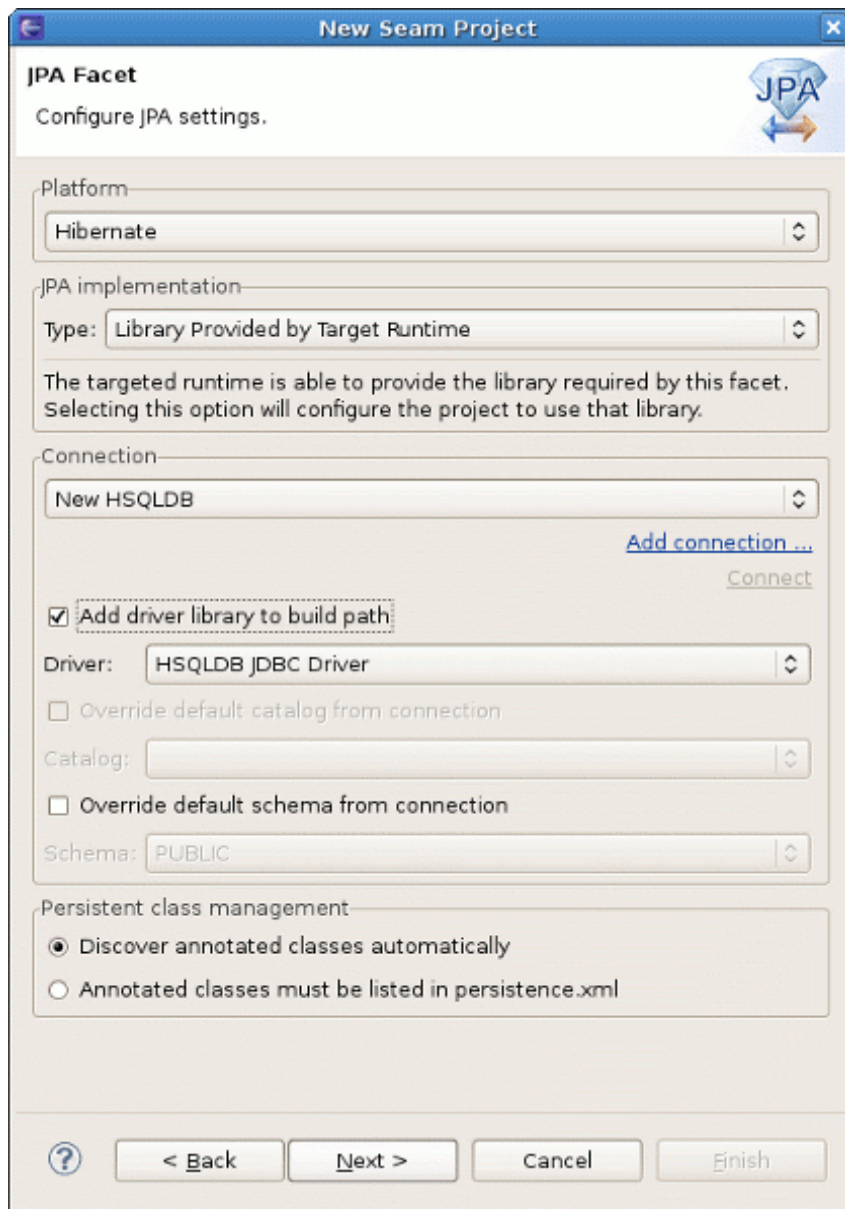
New Seam Project

JPA Facet

Configure JPA settings.

JPA

Platform

Hibernate

JPA implementation

Type: Library Provided by Target Runtime

The targeted runtime is able to provide the library required by this facet. Selecting this option will configure the project to use that library.

Connection

New HSQLDB

Add connection ...

Connect

☑ Add driver library to build path

Driver: HSQLDB JDBC Driver

☐ Override default catalog from connection

Catalog:

☐ Override default schema from connection

Schema: PUBLIC

Persistent class management

◉ Discover annotated classes automatically

○ Annotated classes must be listed in persistence.xml

?

< Back

Next >

Cancel

Finish